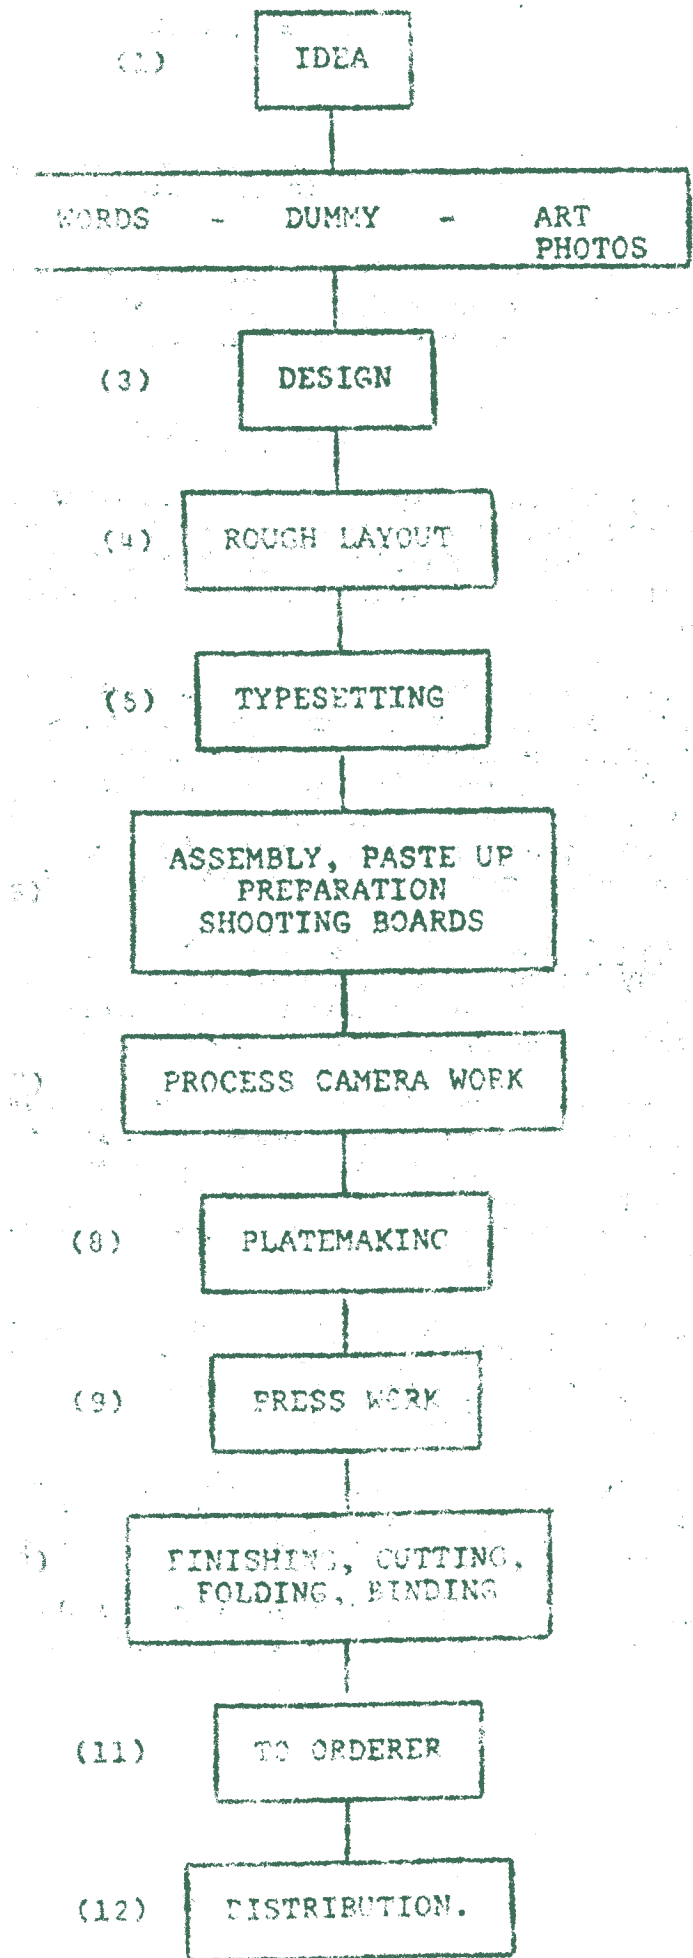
(1) IDEA

WORDS - DUMMY - ART PHOTOS

(3) DESIGN

(4) ROUGH LAYOUT

(5) TYPESETTING

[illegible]) ASSEMBLY, PASTE UP PREPARATION SHOOTING BOARDS

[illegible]) PROCESS CAMERA WORK

(8) PLATEMAKING

(9) PRESS WORK

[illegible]) FINISHING, CUTTING, FOLDING, BINDING

(11) TO ORDERER

(12) DISTRIBUTION.